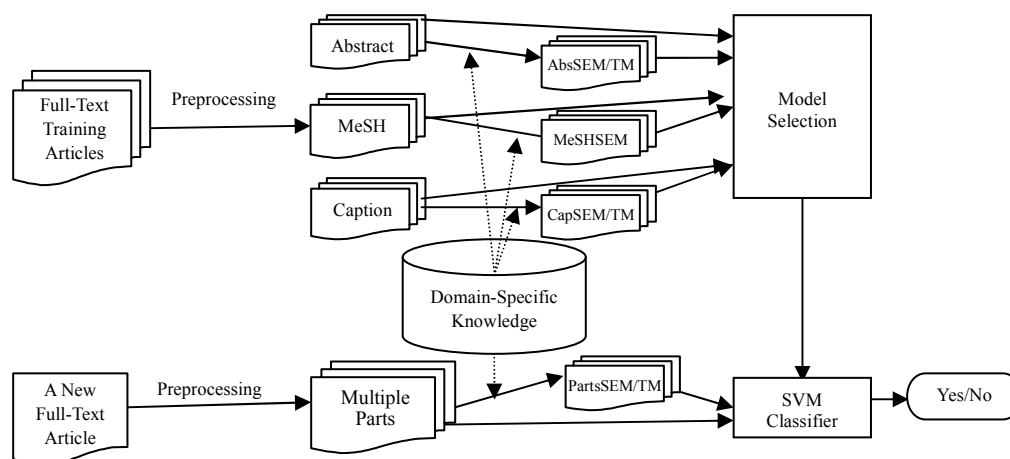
Abstract
AbsSEM/TM
Full-Text Training Articles
Preprocessing
MeSH
MeSHSEM
Model Selection
Caption
CapSEM/TM
Domain-Specific Knowledge
A New Full-Text Article
Preprocessing
Multiple Parts
PartsSEM/TM
SVM Classifier
Yes/No